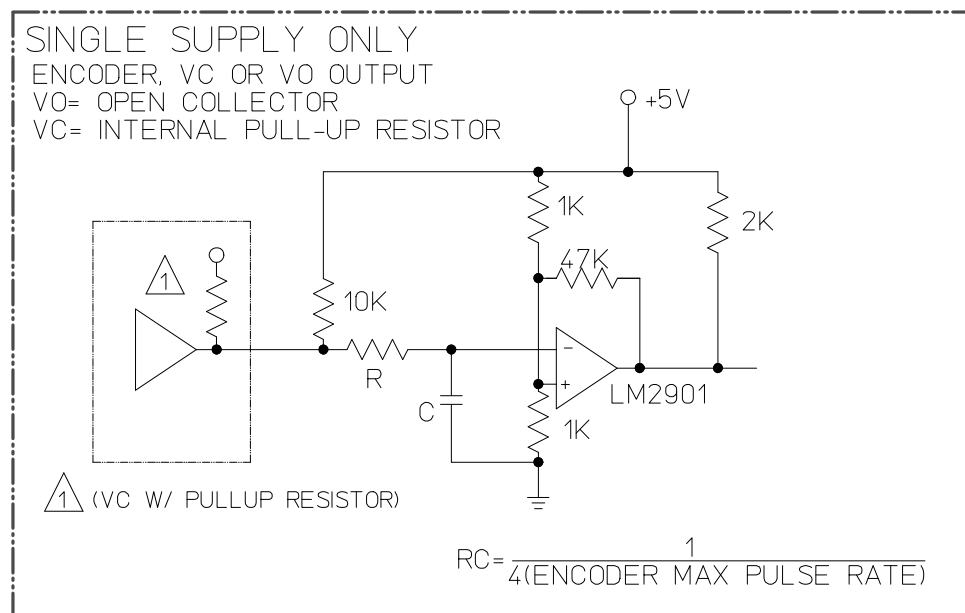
SINGLE SUPPLY ONLY
ENCODER, VC OR VO OUTPUT
VO= OPEN COLLECTOR
VC= INTERNAL PULL-UP RESISTOR

+5V
1K
2K
47K
1
10K
R
C
LM2901
1K
-
+

1 (VC W/ PULLUP RESISTOR)

$RC=\frac{1}{4(\text{ENCODER MAX PULSE RATE})}$